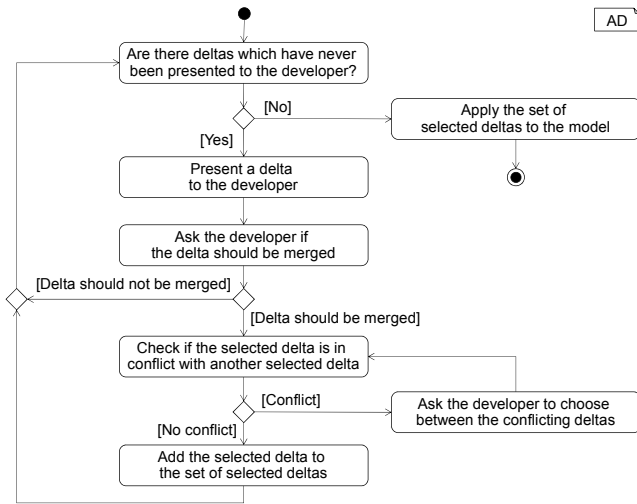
AD

Are there deltas which have never been presented to the developer?

[No]

Apply the set of selected deltas to the model

[Yes]

Present a delta to the developer

Ask the developer if the delta should be merged

[Delta should not be merged]

[Delta should be merged]

Check if the selected delta is in conflict with another selected delta

[Conflict]

Ask the developer to choose between the conflicting deltas

[No conflict]

Add the selected delta to the set of selected deltas